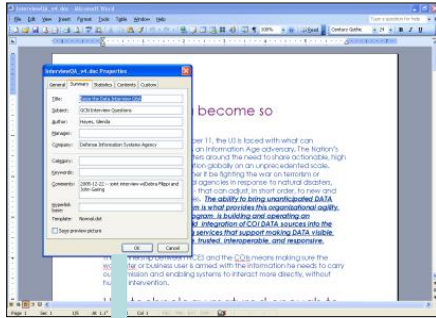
InterviewQA_v4.doc - Microsoft Word

File Edit View Insert Format Tools Table Window Help

Type a question for help

Century Gothic 24 B I U

InterviewQA_v4.doc Properties

General Summary Statistics Contents Custom

Title: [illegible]

Subject: SOSI Interview Questions

Author: Hayes, Glenda

Manager:

Company: Defense Information Systems Agency

Category:

Keywords:

Comments: 2005-12-22 -- Joint interview w/Debra Filippi and John Garing

Hyperlink base:

Template: Normal.dot

Save preview picture

OK Cancel

become so

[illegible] 11, the US is faced with what can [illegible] an Information Age adversary. The Nation's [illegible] around the need to share actionable, high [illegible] on globally on an unprecedented scale. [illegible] be fighting the war on terrorism or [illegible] agencies in response to natural disasters, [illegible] that can adjust, in short order, to new and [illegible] The ability to bring unanticipated DATA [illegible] is what provides this organizational agility. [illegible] program is building and operating an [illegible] integration of COI DATA sources into the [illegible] services that support making DATA visible, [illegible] trusted, interoperable, and responsive.

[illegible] CES and the COIs means making sure the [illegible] or business user is armed with the information he needs to carry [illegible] mission and enabling systems to interact more directly, without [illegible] intervention.

Page 1 Sec 1 1/6 At 1.2" Ln Col 1